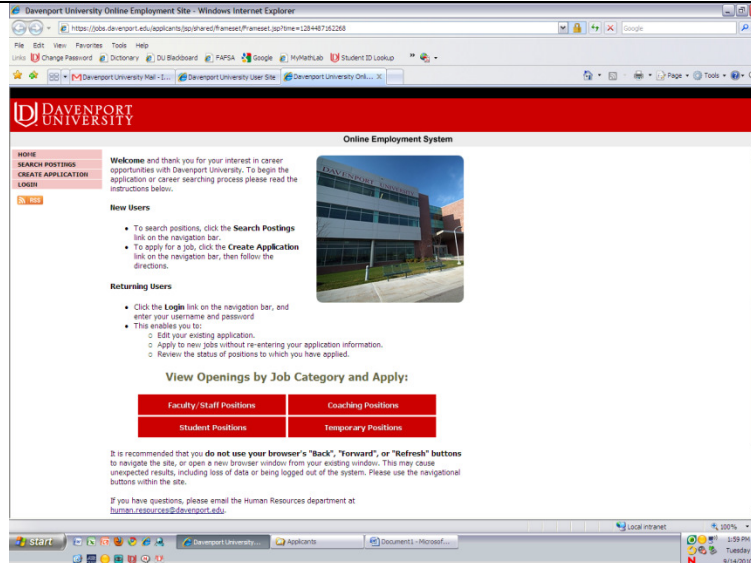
Davenport University Online Employment Site - Windows Internet Explorer

https://jobs.davenport.edu/applicants/jsp/shared/frameset/Frameset.jsp?time=1284487162268

Google

File Edit View Favorites Tools Help

Links Change Password Dictionary DU Blackboard FAFSA Google MyMathLab Student ID Lookup

Davenport University Mail - I... Davenport University User Site Davenport University Onli...

Page Tools

DAVENPORT UNIVERSITY

Online Employment System

HOME
SEARCH POSTINGS
CREATE APPLICATION
LOGIN

RSS

**Welcome** and thank you for your interest in career opportunities with Davenport University. To begin the application or career searching process please read the instructions below.

**New Users**

- To search positions, click the **Search Postings** link on the navigation bar.
- To apply for a job, click the **Create Application** link on the navigation bar, then follow the directions.

**Returning Users**

- Click the **Login** link on the navigation bar, and enter your username and password
- This enables you to:
  - Edit your existing application.
  - Apply to new jobs without re-entering your application information.
  - Review the status of positions to which you have applied.

View Openings by Job Category and Apply:

| Faculty/Staff Positions | Coaching Positions |
|---|---|
| Student Positions | Temporary Positions |

It is recommended that you **do not use your browser's "Back", "Forward", or "Refresh" buttons** to navigate the site, or open a new browser window from your existing window. This may cause unexpected results, including loss of data or being logged out of the system. Please use the navigational buttons within the site.

If you have questions, please email the Human Resources department at human.resources@davenport.edu.

Local intranet 100%

start Davenport University... Applicants Document1 - Microsof...

1:59 PM Tuesday 9/14/2010